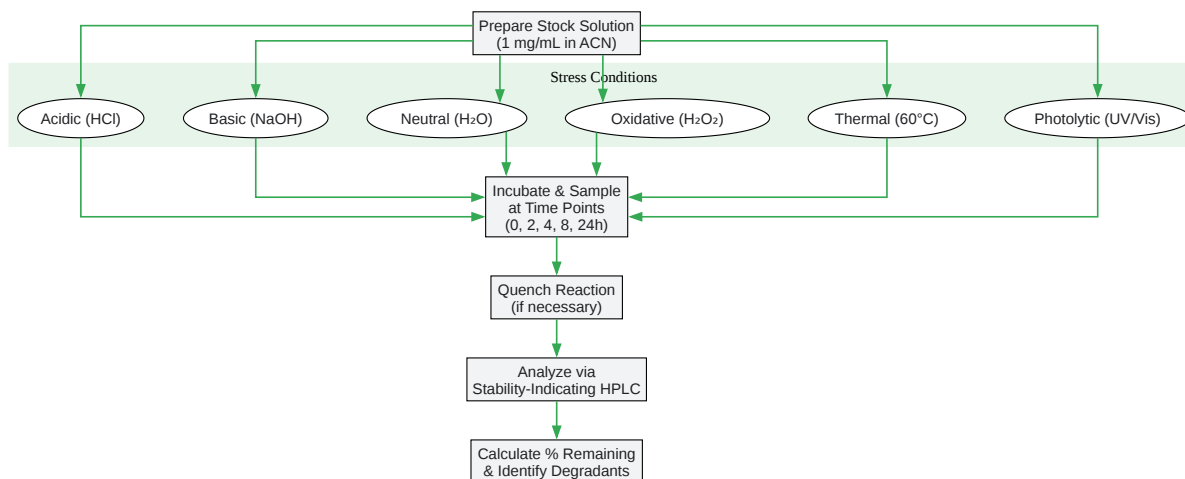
Prepare Stock Solution
(1 mg/mL in ACN)

Stress Conditions

Acidic (HCl)

Basic (NaOH)

Neutral ($H_2O$)

Oxidative ($H_2O_2$)

Thermal (60°C)

Photolytic (UV/Vis)

Incubate & Sample
at Time Points
(0, 2, 4, 8, 24h)

Quench Reaction
(if necessary)

Analyze via
Stability-Indicating HPLC

Calculate % Remaining
& Identify Degradants